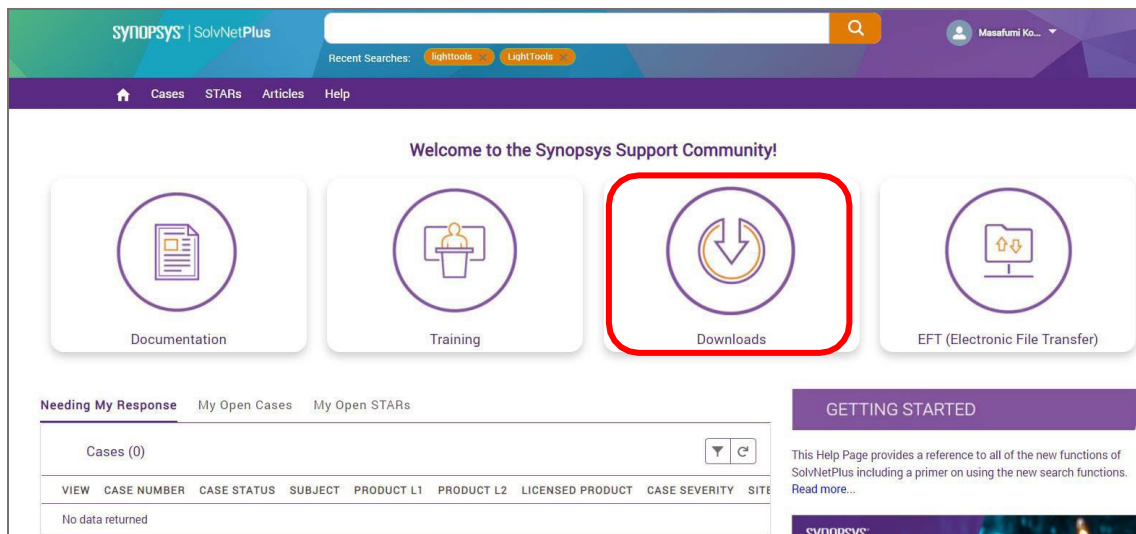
SYNOPSYS | SolvNetPlus

Recent Searches: lighttools LightTools

Masafumi Ko...

Cases STARs Articles Help

Welcome to the Synopsys Support Community!

Documentation

Training

Downloads

EFT (Electronic File Transfer)

Needing My Response My Open Cases My Open STARs

Cases (0)

| VIEW | CASE NUMBER | CASE STATUS | SUBJECT | PRODUCT L1 | PRODUCT L2 | LICENSED PRODUCT | CASE SEVERITY | SITE |
|---|---|---|---|---|---|---|---|---|
| No data returned | | | | | | | | |

GETTING STARTED

This Help Page provides a reference to all of the new functions of SolvNetPlus including a primer on using the new search functions. Read more...

SYNOPSYS